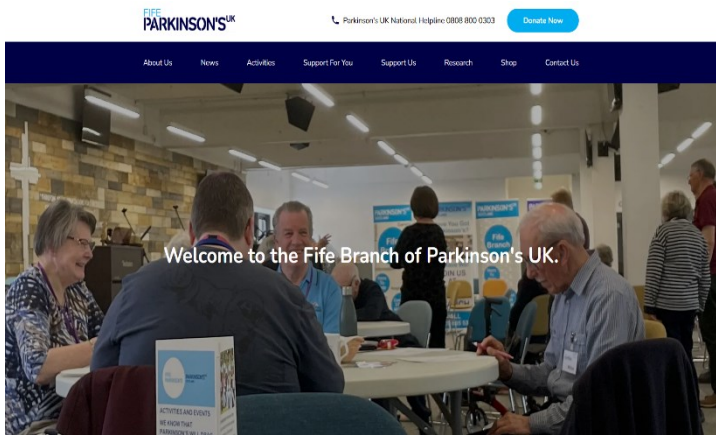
FIFE PARKINSON'S UK

Parkinson's UK National Helpline 0808 800 0303

Donate Now

About Us
News
Activities
Support For You
Support Us
Research
Shop
Contact Us

Welcome to the Fife Branch of Parkinson's UK.

Fife Branch

ACTIVITIES AND EVENTS
WE KNOW THAT PARKINSON'S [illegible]